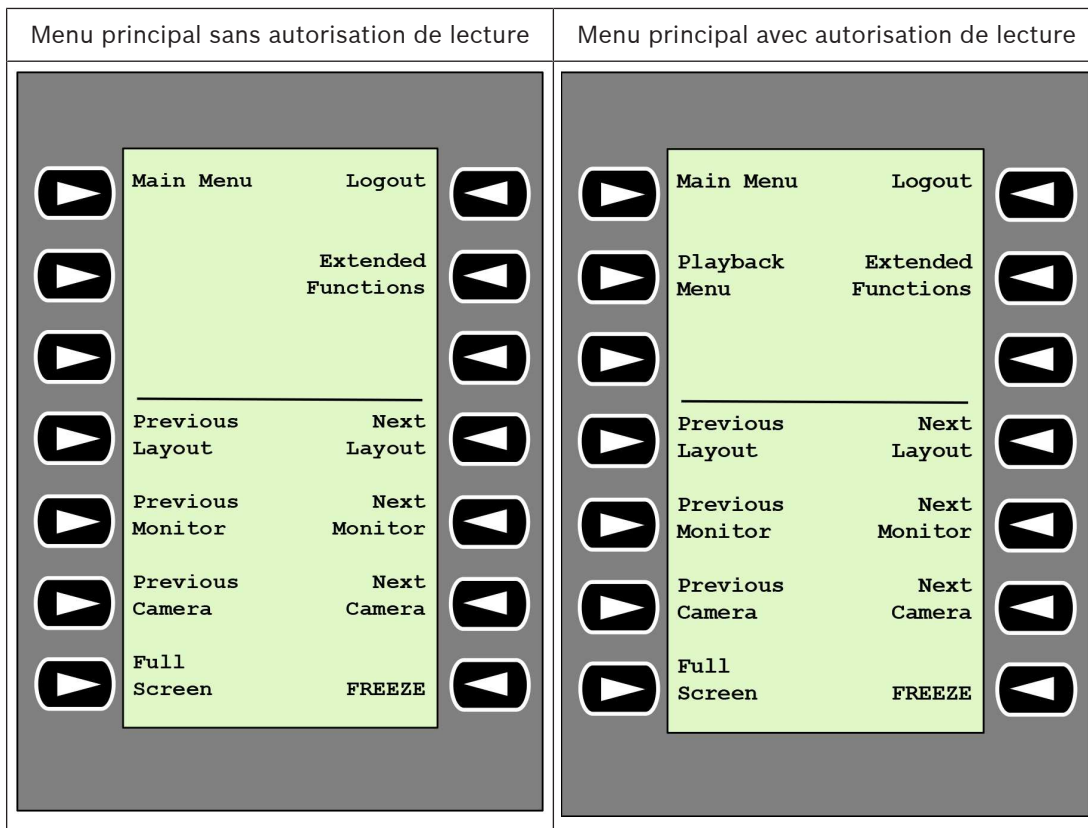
| Menu principal sans autorisation de lecture | Menu principal avec autorisation de lecture |
|---|---|
| Main Menu Logout<br>Extended Functions<br>Previous Layout Next Layout<br>Previous Monitor Next Monitor<br>Previous Camera Next Camera<br>Full Screen FREEZE | Main Menu Logout<br>Playback Menu Extended Functions<br>Previous Layout Next Layout<br>Previous Monitor Next Monitor<br>Previous Camera Next Camera<br>Full Screen FREEZE |